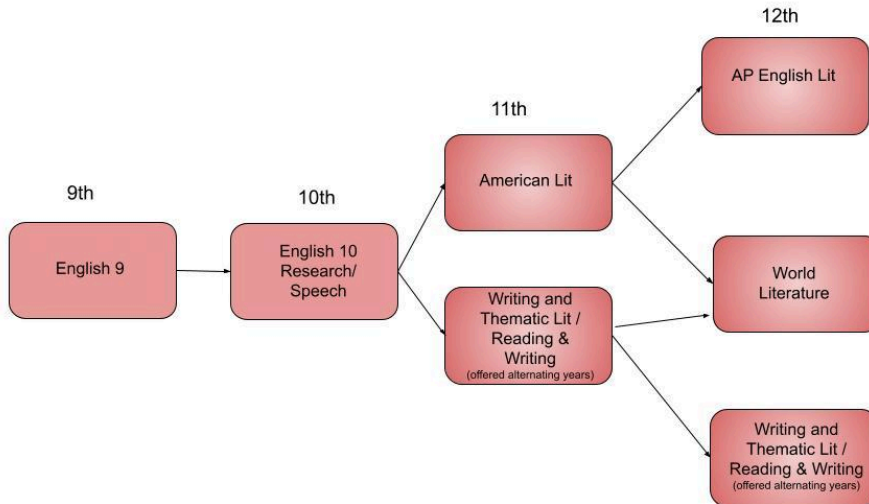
9th

English 9

10th

English 10 Research/ Speech

11th

American Lit

Writing and Thematic Lit / Reading & Writing
(offered alternating years)

12th

AP English Lit

World Literature

Writing and Thematic Lit / Reading & Writing
(offered alternating years)